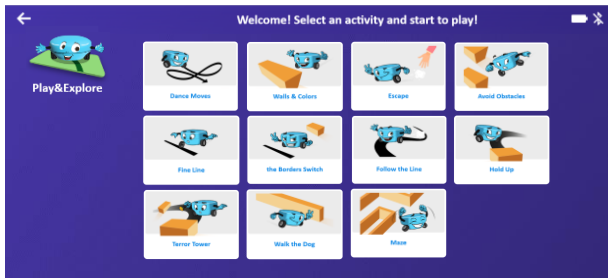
Welcome! Select an activity and start to play!

Play&Explore

Dance Moves

Walls & Colors

Escape

Avoid Obstacles

Fine Line

the Borders Switch

Follow the Line

Hold Up

Terror Tower

Walk the Dog

Maze